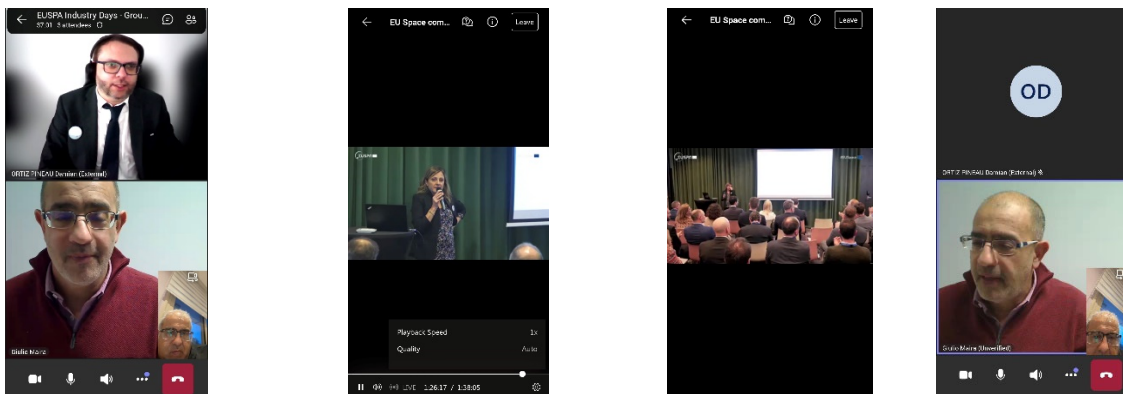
EUSPA Industry Days · Grou...
57:01 3 attendees

ORTIZ PINEAU Damian (External)

Giulio Maira

EU Space com...
Leave

Playback Speed 1x
Quality Auto

LIVE 1:26:17 / 1:38:05

EU Space com...
Leave

OD

ORTIZ PINEAU Damian (External)

Giulio Maira (Unverified)